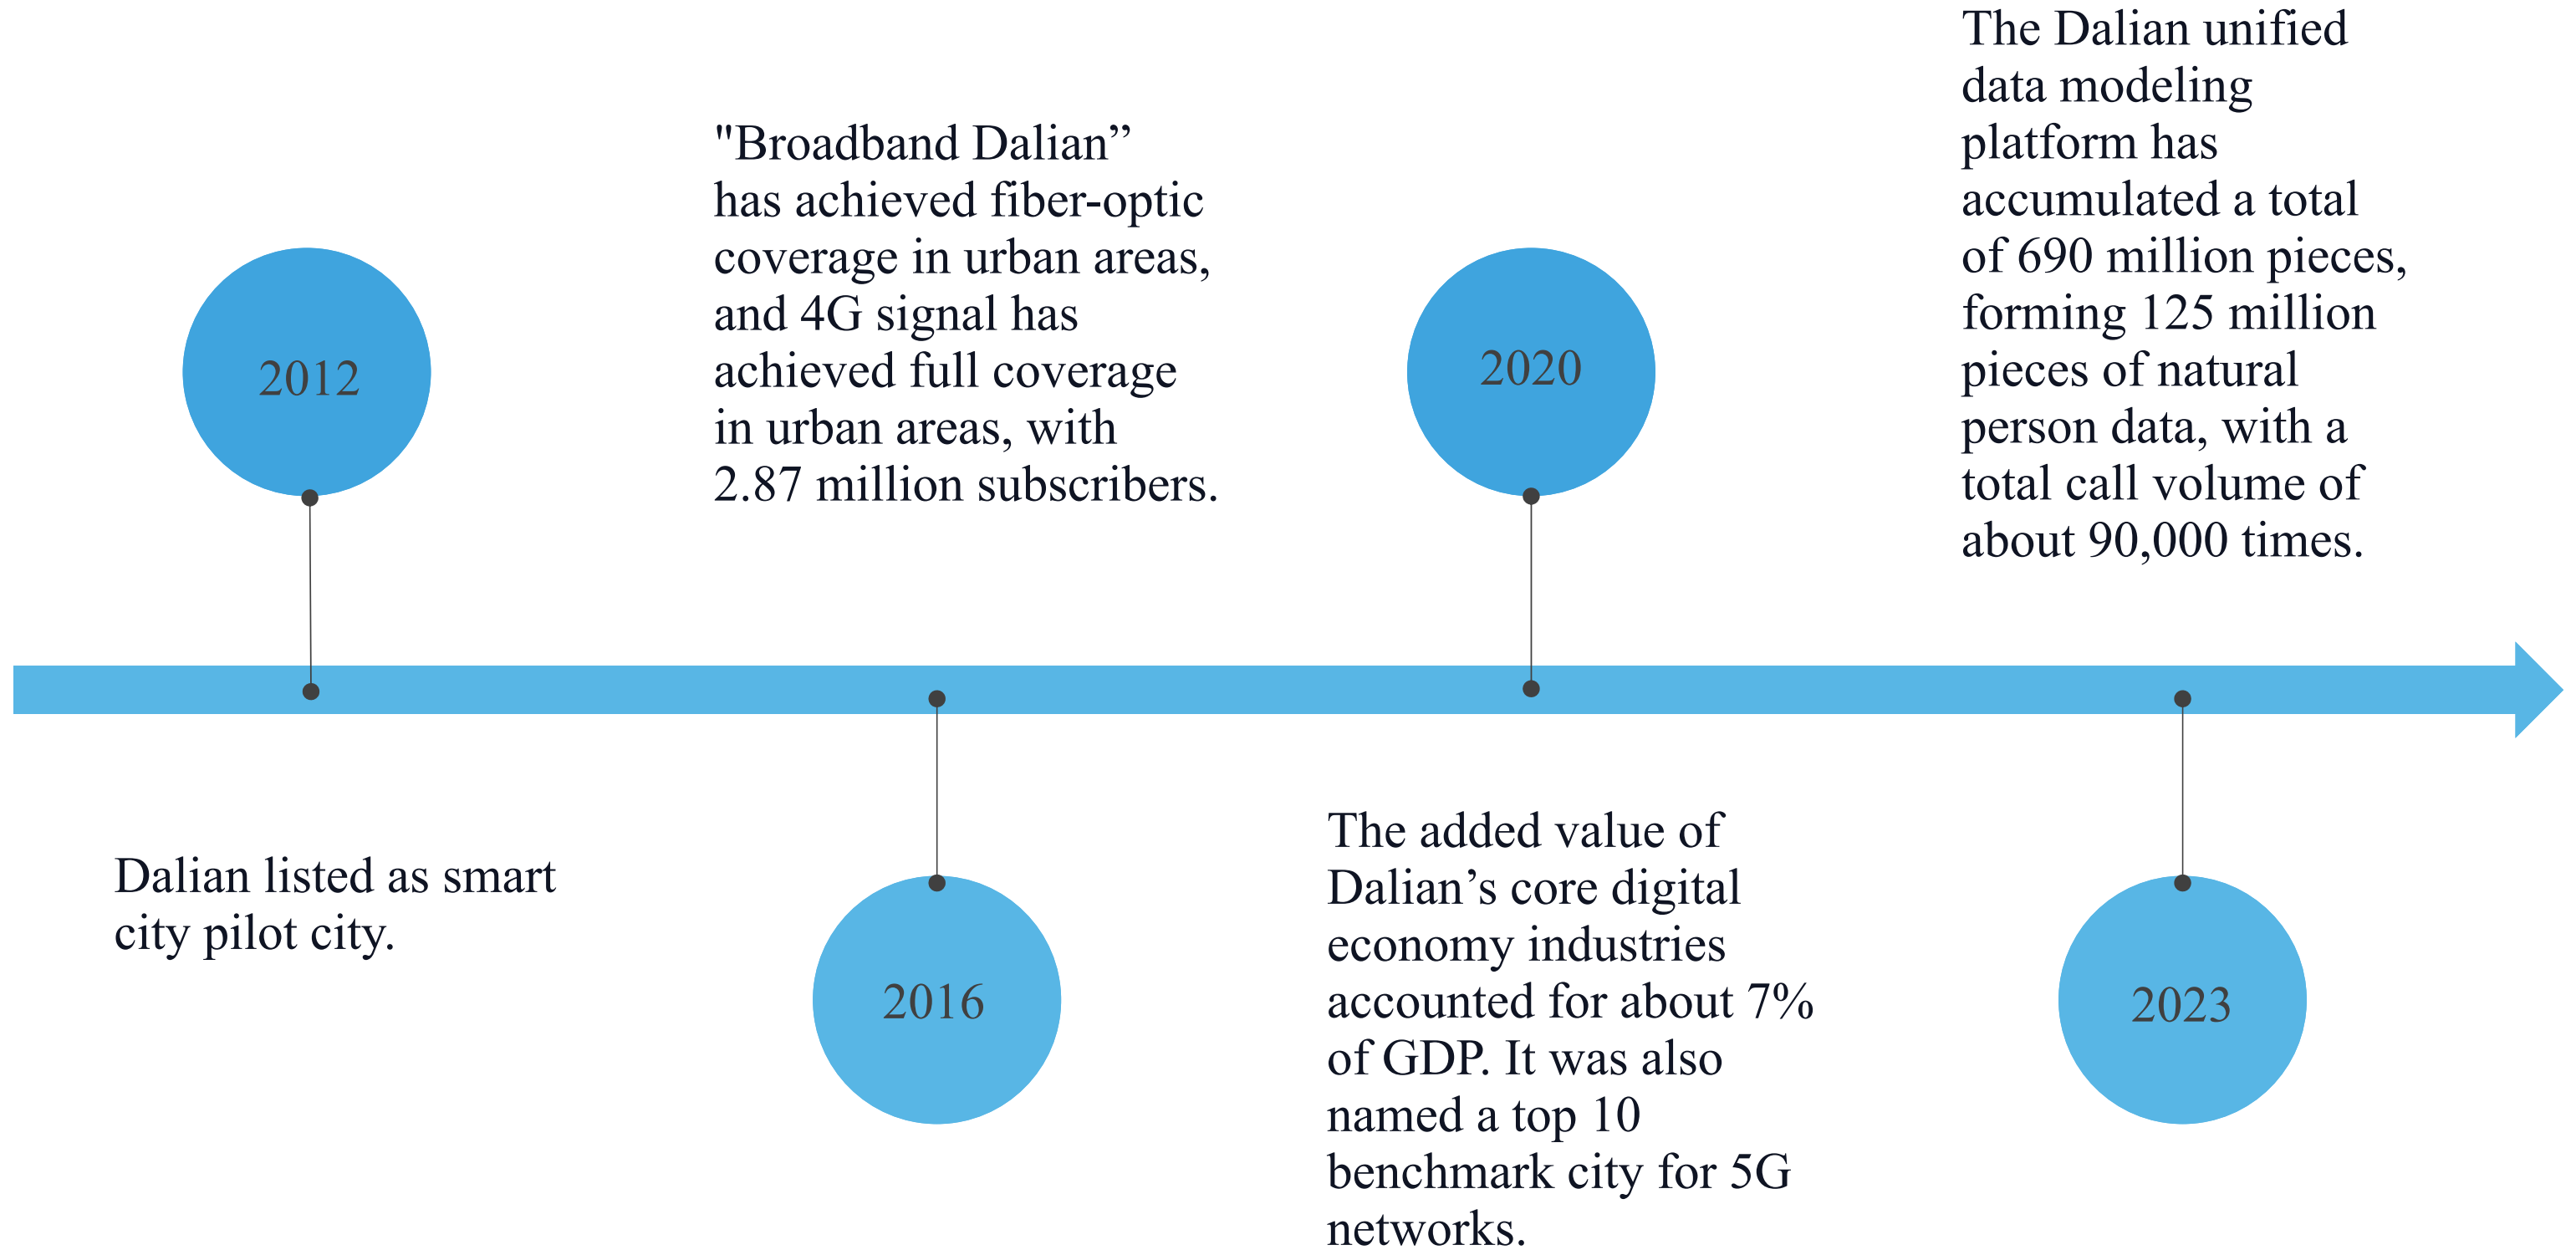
2012

Dalian listed as smart city pilot city.

"Broadband Dalian" has achieved fiber-optic coverage in urban areas, and 4G signal has achieved full coverage in urban areas, with 2.87 million subscribers.

2016

2020

The added value of Dalian's core digital economy industries accounted for about 7% of GDP. It was also named a top 10 benchmark city for 5G networks.

The Dalian unified data modeling platform has accumulated a total of 690 million pieces, forming 125 million pieces of natural person data, with a total call volume of about 90,000 times.

2023